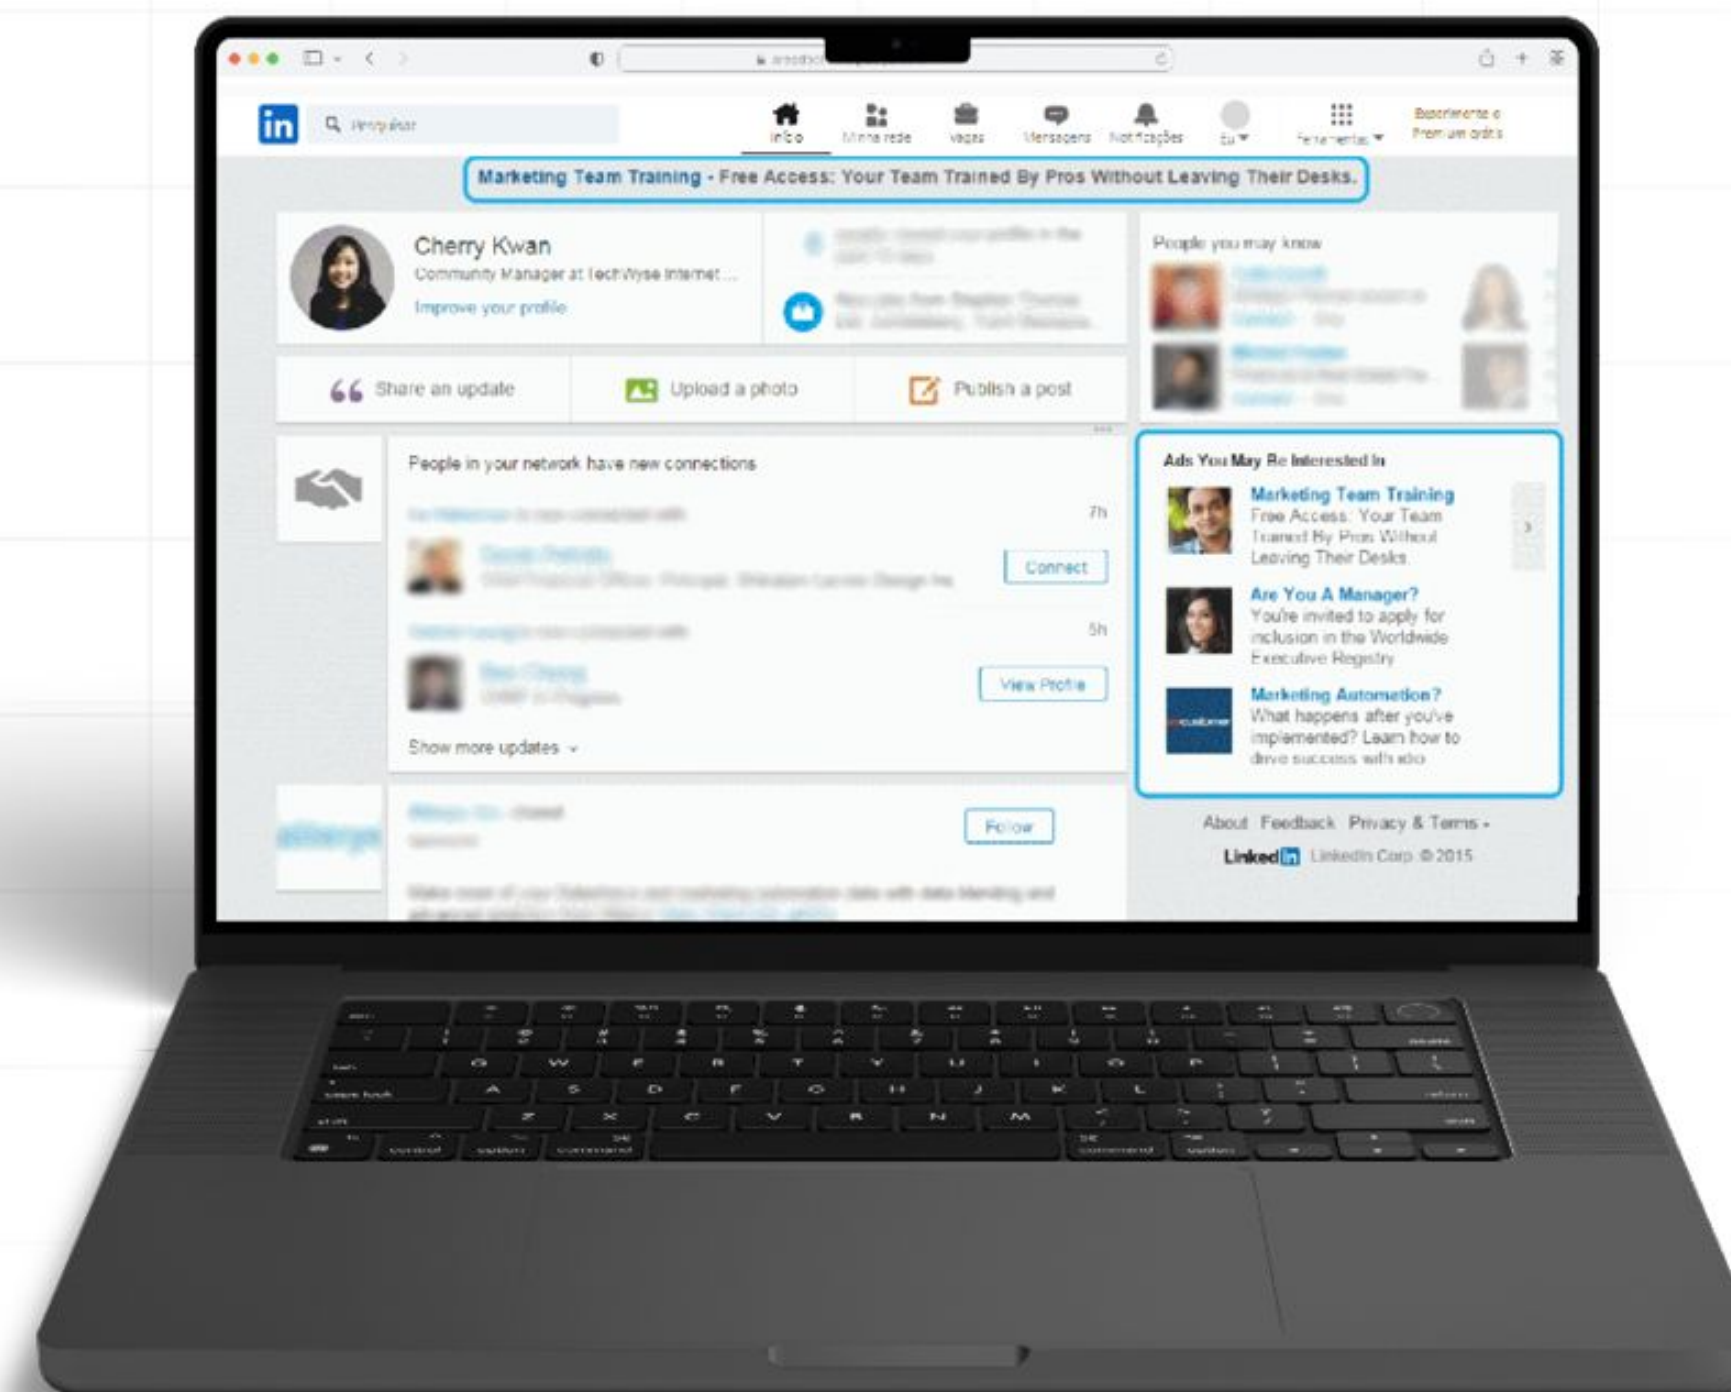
in Pesquisar

Início Minha rede Vagas Mensagens Notificações Eu Ferramentas Experimente o Premium grátis

Marketing Team Training - Free Access: Your Team Trained By Pros Without Leaving Their Desks.

Cherry Kwan
Community Manager at TechWyse Internet ...
Improve your profile

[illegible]

Share an update Upload a photo Publish a post

People you may know

People in your network have new connections

7h

Connect

5h

View Profile

Show more updates

Follow

Ads You May Be Interested In

Marketing Team Training
Free Access: Your Team Trained By Pros Without Leaving Their Desks

Are You A Manager?
You're invited to apply for inclusion in the Worldwide Executive Registry

Marketing Automation?
What happens after you've implemented? Learn how to drive success with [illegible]

About Feedback Privacy & Terms

LinkedIn LinkedIn Corp. © 2015